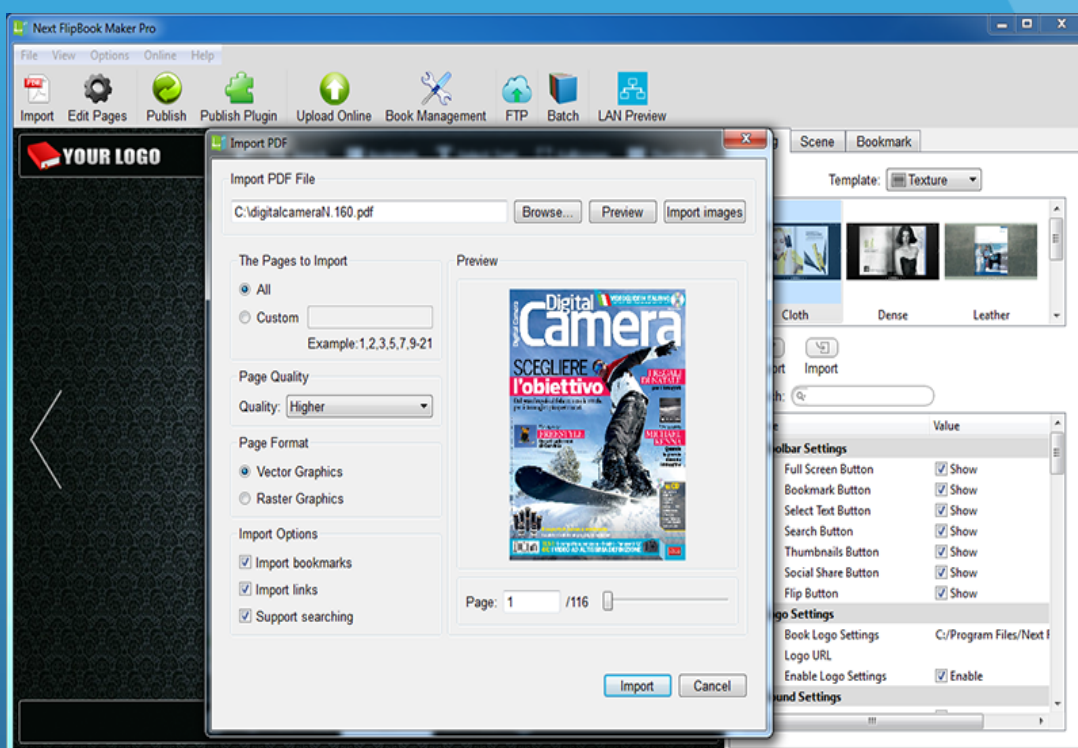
Next FlipBook Maker Pro

File View Options Online Help

Import Edit Pages Publish Publish Plugin Upload Online Book Management FTP Batch LAN Preview

YOUR LOGO

Import PDF

Import PDF File

C:\digitalcameraN.160.pdf

Browse... Preview Import images

The Pages to Import

All

Custom

Example:1,2,3,5,7,9-21

Page Quality

Quality: Higher

Page Format

Vector Graphics

Raster Graphics

Import Options

Import bookmarks

Import links

Support searching

Preview

Digital Camera

SCEGLIERE l'obiettivo

Page: 1 /116

Import Cancel

Scene Bookmark

Template: Texture

Cloth Dense Leather

Import

Value

Toolbar Settings

Full Screen Button Show

Bookmark Button Show

Select Text Button Show

Search Button Show

Thumbnails Button Show

Social Share Button Show

Flip Button Show

Logo Settings

Book Logo Settings C:/Program Files/Next F

Logo URL

Enable Logo Settings Enable

Sound Settings